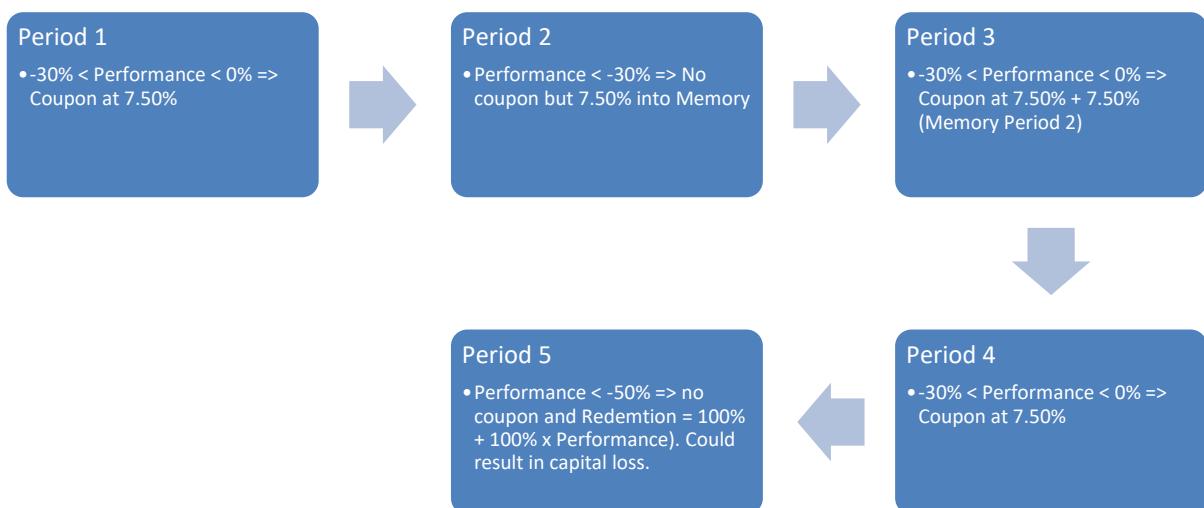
Period 1

• -30% < Performance < 0% => Coupon at 7.50%

Period 2

• Performance < -30% => No coupon but 7.50% into Memory

Period 3

• -30% < Performance < 0% => Coupon at 7.50% + 7.50% (Memory Period 2)

Period 4

• -30% < Performance < 0% => Coupon at 7.50%

Period 5

• Performance < -50% => no coupon and Redemtion = 100% + 100% x Performance). Could result in capital loss.